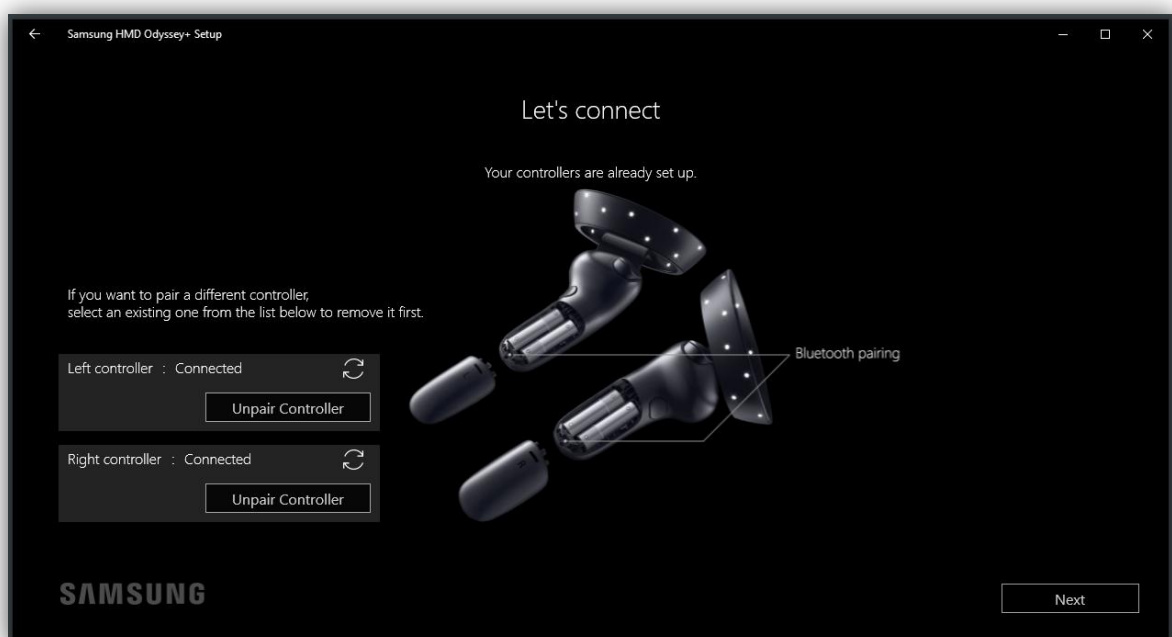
Samsung HMD Odyssey+ Setup

Let's connect

Your controllers are already set up.

If you want to pair a different controller, select an existing one from the list below to remove it first.

Left controller : Connected

Unpair Controller

Right controller : Connected

Unpair Controller

Bluetooth pairing

SAMSUNG

Next